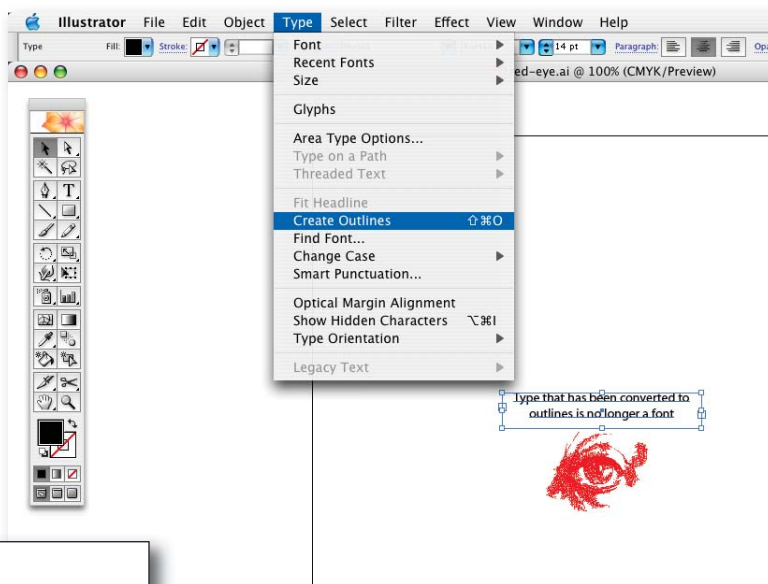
Illustrator File Edit Object Type Select Filter Effect View Window Help

Type Fill: Stroke: 14 pt Paragraph: Opa

ed-eye.ai @ 100% (CMYK/Preview)

Font
Recent Fonts
Size

Glyphs

Area Type Options...
Type on a Path
Threaded Text

Fit Headline
Create Outlines ⇧⌘O
Find Font...
Change Case
Smart Punctuation...

Optical Margin Alignment
Show Hidden Characters ⌥⌘I
Type Orientation

Legacy Text

Type that has been converted to outlines is no longer a font